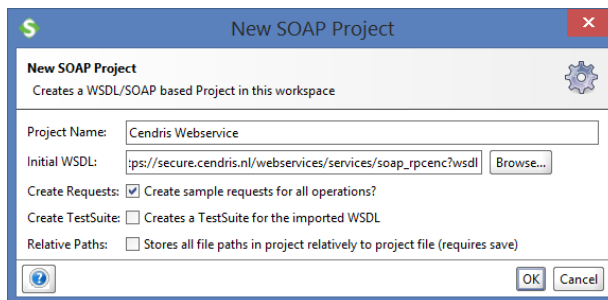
New SOAP Project

New SOAP Project
Creates a WSDL/SOAP based Project in this workspace

Project Name: Cendris Webservice

Initial WSDL: :ps://secure.cendris.nl/webservices/services/soap_rpcenc?wsdl Browse...

Create Requests: Create sample requests for all operations?

Create TestSuite: Creates a TestSuite for the imported WSDL

Relative Paths: Stores all file paths in project relatively to project file (requires save)

OK Cancel